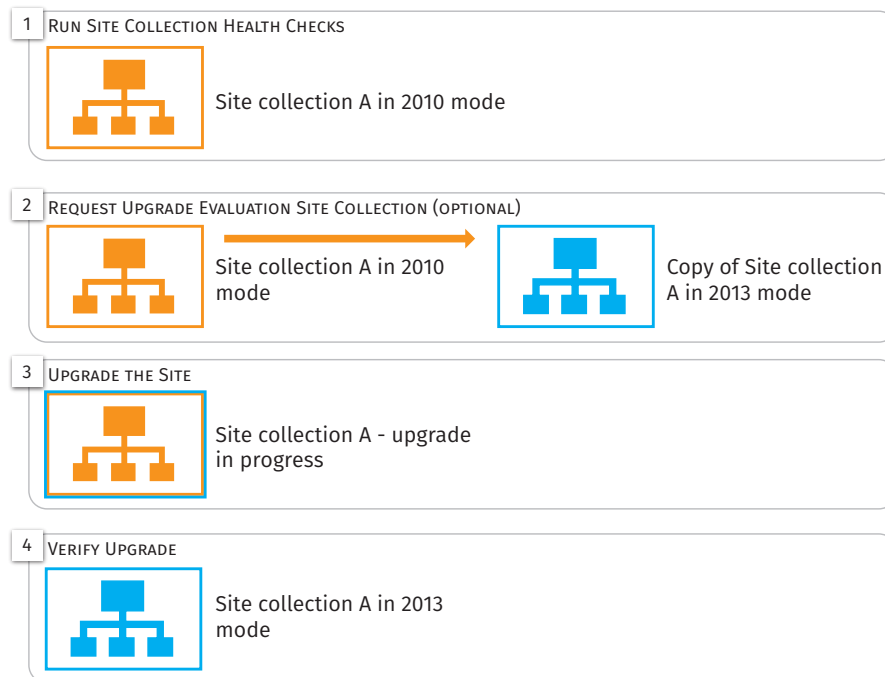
1 Run Site Collection Health Checks

Site collection A in 2010 mode

2 Request Upgrade Evaluation Site Collection (optional)

Site collection A in 2010 mode

Copy of Site collection A in 2013 mode

3 Upgrade the Site

Site collection A - upgrade in progress

4 Verify Upgrade

Site collection A in 2013 mode